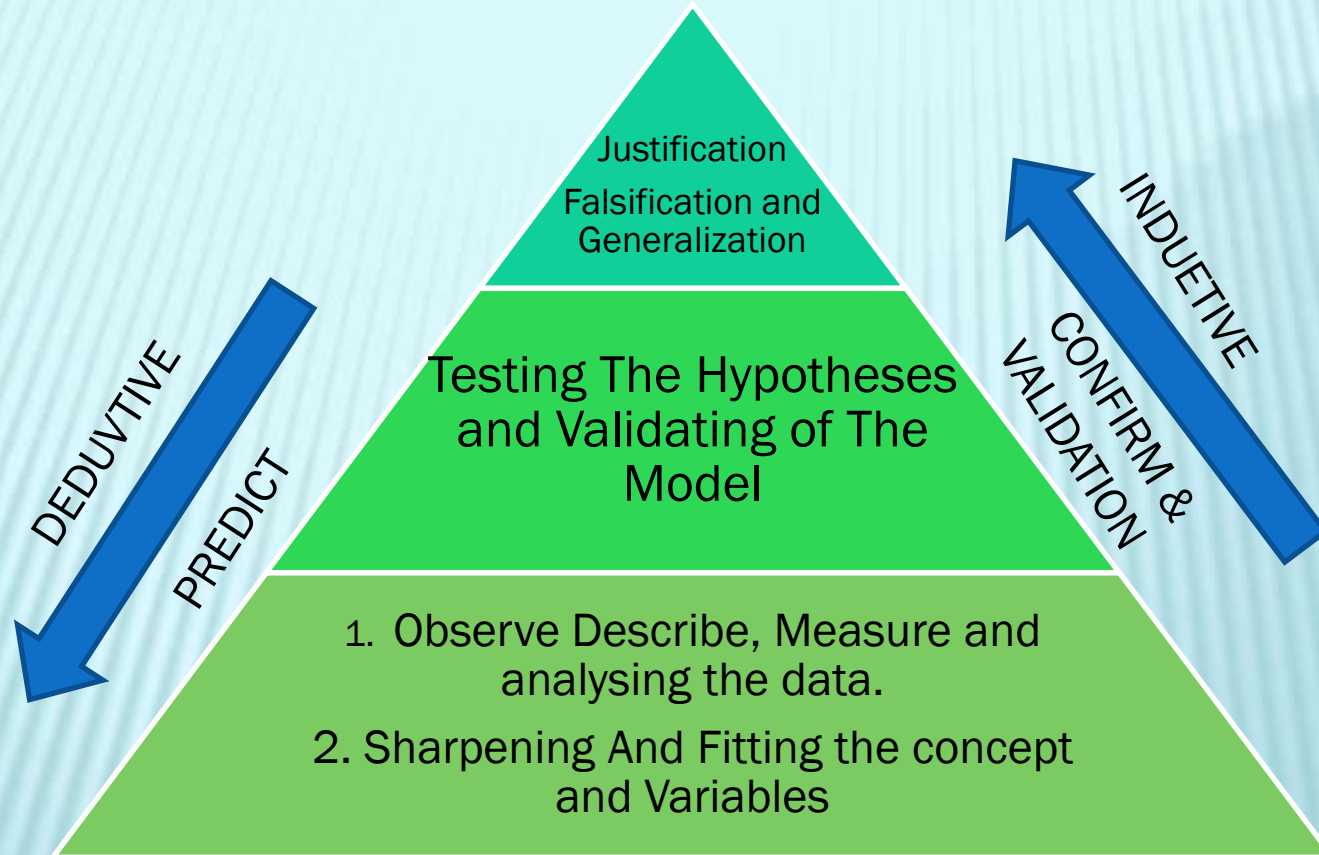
Justification
Falsification and Generalization

Testing The Hypotheses and Validating of The Model

1. Observe Describe, Measure and analysing the data.

2. Sharpening And Fitting the concept and Variables

DEDUVTIVE

PREDICT

INDUETIVE

CONFIRM & VALIDATION